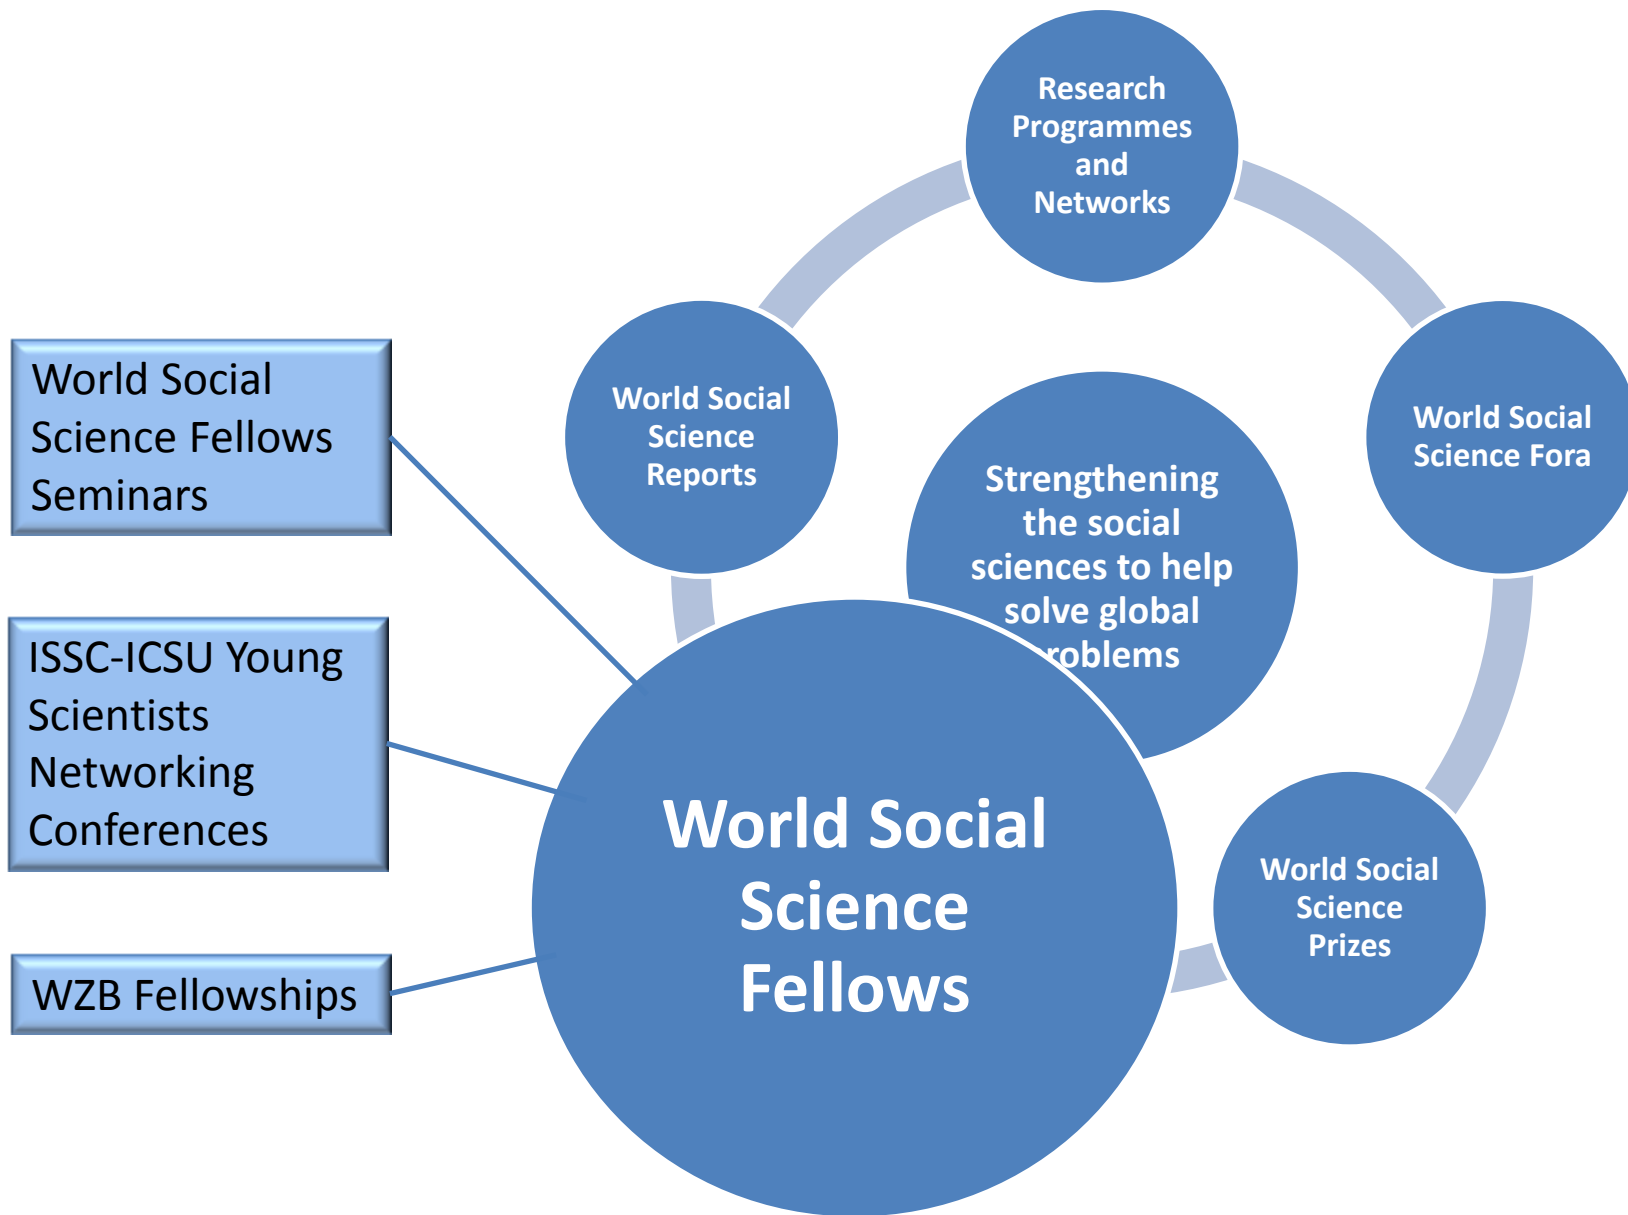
Research Programmes and Networks

World Social Science Reports

World Social Science Fora

Strengthening the social sciences to help solve global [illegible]roblems

World Social Science Fellows Seminars

ISSC-ICSU Young Scientists Networking Conferences

WZB Fellowships

World Social Science Fellows

World Social Science Prizes